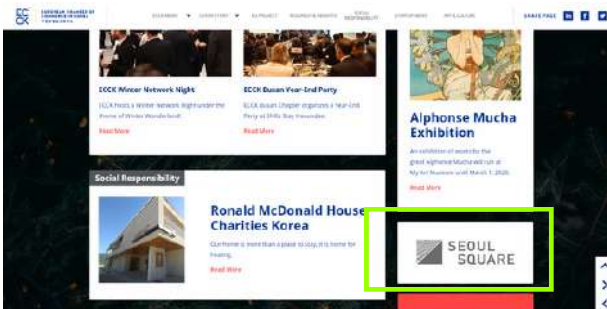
ECCK EUROPEAN CHAMBER OF COMMERCE IN KOREA

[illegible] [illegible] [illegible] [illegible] SOCIAL RESPONSIBILITY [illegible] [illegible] SHARE PAGE

ECCK Winter Network Night

ECCK hosts a Winter Network Night under the theme of Winter Wonderland

Read More

ECCK Busan Year-End Party

ECCK Busan Chapter organizes a Year-End Party at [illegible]

Read More

Alphonse Mucha Exhibition

An exhibition of works by the great Alphonse Mucha will run at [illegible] until March 1, 2020.

Read More

Social Responsibility

Ronald McDonald House Charities Korea

Our home is more than a place to stay, it is home for healing.

Read More

SEOUL SQUARE